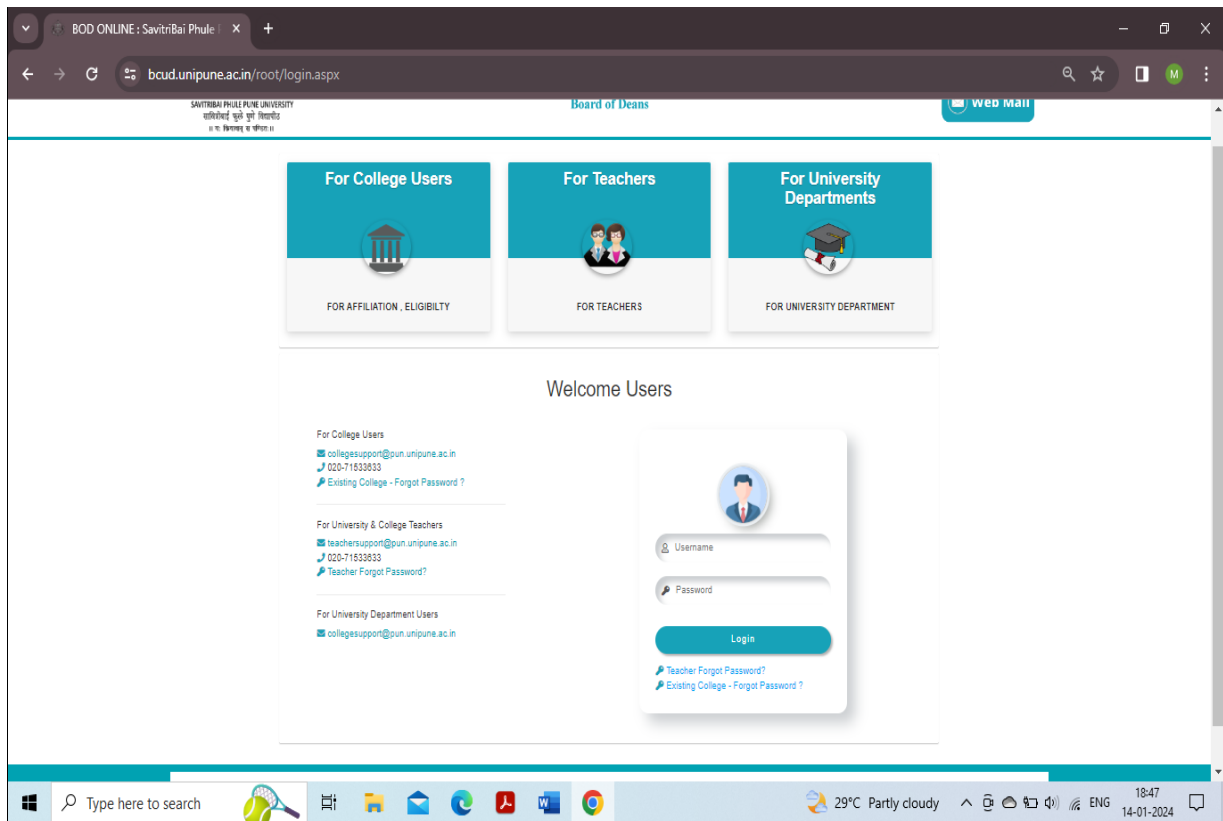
BOD ONLINE : SavitriBai Phule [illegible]

bcud.unipune.ac.in/root/login.aspx

SAVITRIBAI PHULE PUNE UNIVERSITY
सावित्रीबाई फुले पुणे विद्यापीठ
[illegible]

Board of Deans

Web Mail

For College Users
FOR AFFILIATION , ELIGIBILTY

For Teachers
FOR TEACHERS

For University Departments
FOR UNIVERSITY DEPARTMENT

Welcome Users

For College Users
collegesupport@pun.unipune.ac.in
020-71533633
Existing College - Forgot Password ?

For University & College Teachers
teachersupport@pun.unipune.ac.in
020-71533633
Teacher Forgot Password?

For University Department Users
collegesupport@pun.unipune.ac.in

Username
Password
Login
Teacher Forgot Password?
Existing College - Forgot Password ?

Type here to search

29°C Partly cloudy
ENG
18:47
14-01-2024